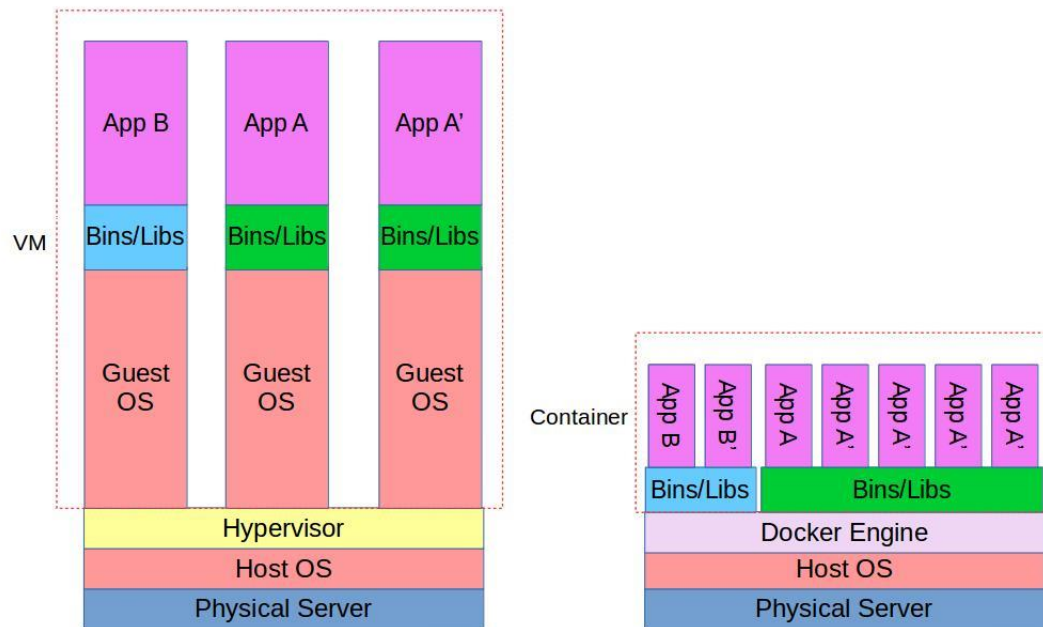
VM

App B
Bins/Libs
Guest OS

App A
Bins/Libs
Guest OS

App A'
Bins/Libs
Guest OS

Hypervisor
Host OS
Physical Server

Container

App B
App B'
App A
App A'
App A'
App A'
App A'

Bins/Libs
Bins/Libs
Docker Engine
Host OS
Physical Server